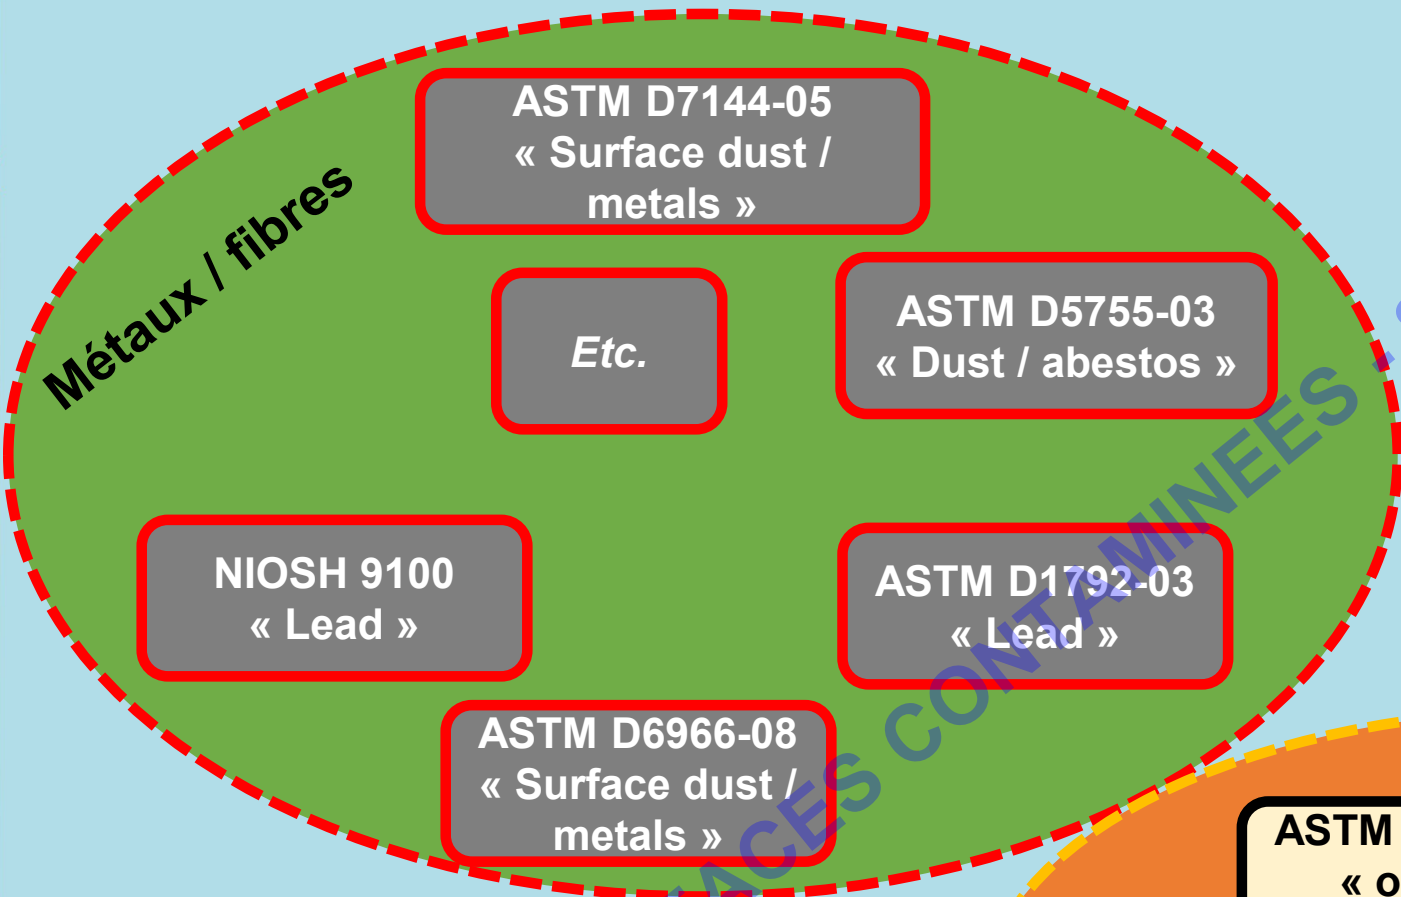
Métaux / fibres

ASTM D7144-05
« Surface dust / metals »

Etc.

ASTM D5755-03
« Dust / abestos »

NIOSH 9100
« Lead »

ASTM D1792-03
« Lead »

ASTM D6966-08
« Surface dust / metals »

ACES CONTAMINEES

ASTM
« o